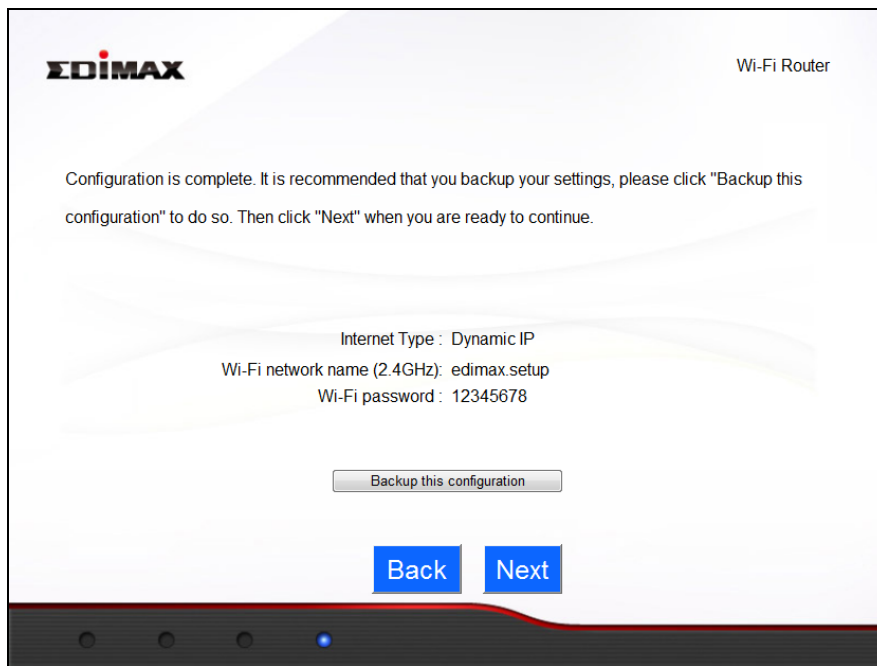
EDIMAX

Wi-Fi Router

Configuration is complete. It is recommended that you backup your settings, please click "Backup this configuration" to do so. Then click "Next" when you are ready to continue.

Internet Type : Dynamic IP
Wi-Fi network name (2.4GHz): edimax.setup
Wi-Fi password : 12345678

Backup this configuration

Back

Next